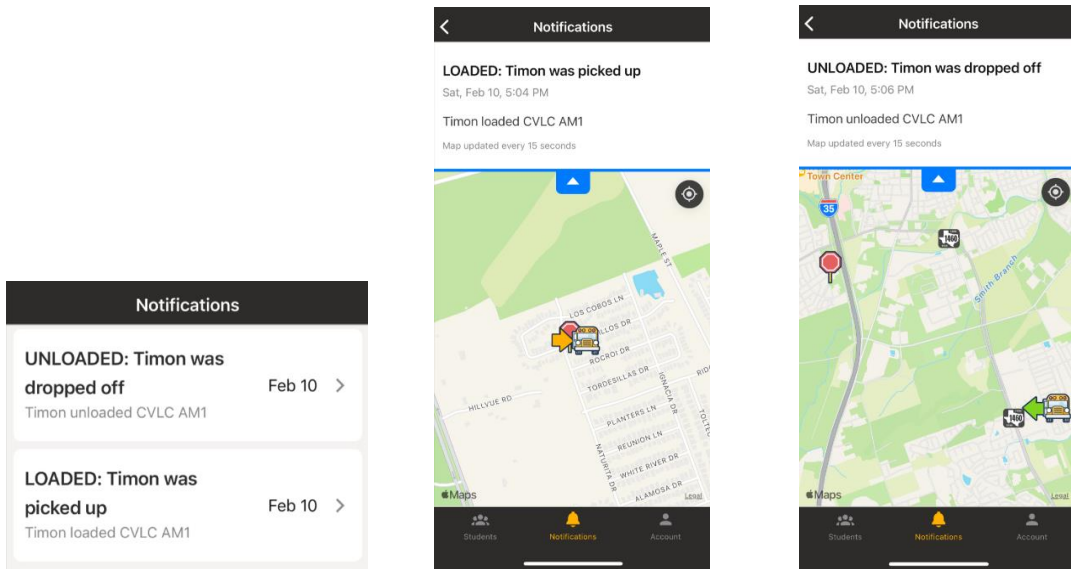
Notifications

UNLOADED: Timon was dropped off
Feb 10 >
Timon unloaded CVLC AM1

LOADED: Timon was picked up
Feb 10 >
Timon loaded CVLC AM1

<
Notifications

LOADED: Timon was picked up
Sat, Feb 10, 5:04 PM

Timon loaded CVLC AM1

Map updated every 15 seconds

MAPLE ST
LOS COBOS LN
LLOS DR
ROCROI DR
TORDESILLAS DR
IGNACIA DR
RIDI
HILLVUE RD
PLANTERS LN
REUNION LN
NATURITA DR
WHITE RIVER DR
ALAMOSA DR
TOLTEC
Maps
Legal

Students
Notifications
Account

<
Notifications

UNLOADED: Timon was dropped off
Sat, Feb 10, 5:06 PM

Timon unloaded CVLC AM1

Map updated every 15 seconds

Town Center
35
1460
Smith Branch
1460
Maps
Legal

Students
Notifications
Account